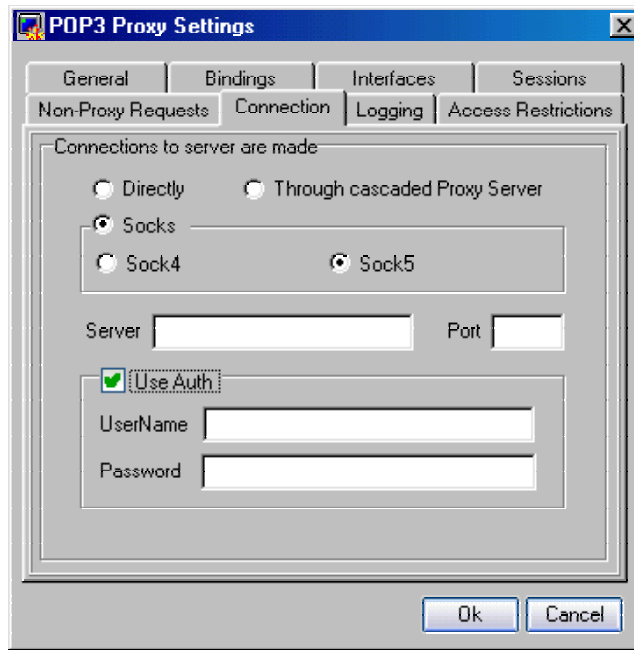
POP3 Proxy Settings

X

General
Bindings
Interfaces
Sessions
Non-Proxy Requests
Connection
Logging
Access Restrictions

Connections to server are made

Directly
Through cascaded Proxy Server

Socks

Sock4
Sock5

Server
Port

Use Auth

UserName
Password

Ok
Cancel